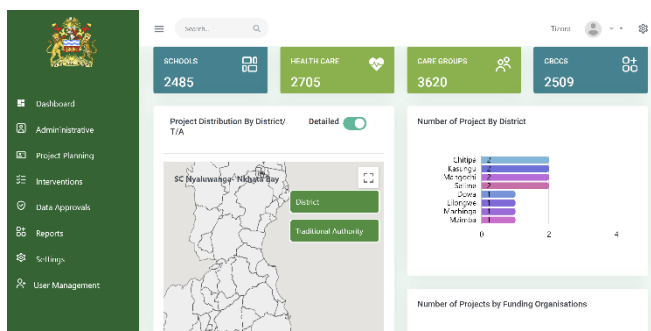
Dashboard
Administrative
Project Planning
Interventions
Data Approvals
Reports
Settings
User Management

Search...

Tiwoni

SCHOOLS
2485

HEALTH CARE
2705

CARE GROUPS
3620

CBCCS
2509

Project Distribution By District/ T/A

Detailed

SC Nyaluwanga- Nkhata Bay

District

Traditional Authority

Number of Project By District

Chitipa 2
Kasungu 2
Mangochi 2
Salima 2
Dowa 1
Lilongwe 1
Machinga 1
Mzimba 1

0 2 4

Number of Projects by Funding Organisations